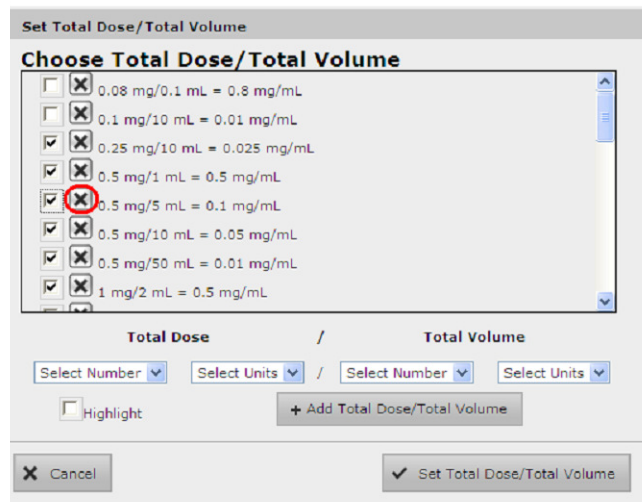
Set Total Dose/Total Volume

Choose Total Dose/Total Volume

0.08 mg/0.1 mL = 0.8 mg/mL
0.1 mg/10 mL = 0.01 mg/mL
0.25 mg/10 mL = 0.025 mg/mL
0.5 mg/1 mL = 0.5 mg/mL
0.5 mg/5 mL = 0.1 mg/mL
0.5 mg/10 mL = 0.05 mg/mL
0.5 mg/50 mL = 0.01 mg/mL
1 mg/2 mL = 0.5 mg/mL

Total Dose / Total Volume

Select Number | Select Units / Select Number | Select Units

Highlight

+ Add Total Dose/Total Volume

Cancel

Set Total Dose/Total Volume